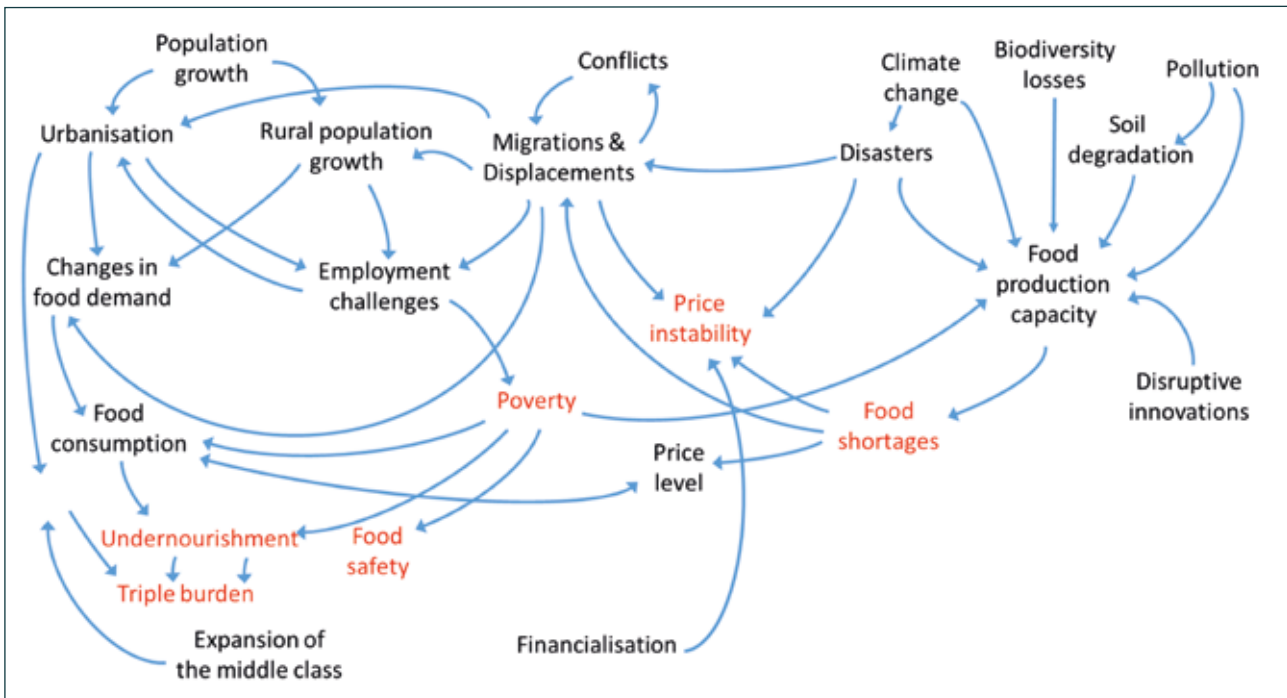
Population growth

Urbanisation

Rural population growth

Conflicts

Migrations & Displacements

Climate change

Biodiversity losses

Pollution

Soil degradation

Disasters

Changes in food demand

Employment challenges

Price instability

Food production capacity

Poverty

Food shortages

Disruptive innovations

Food consumption

Price level

Undernourishment

Food safety

Triple burden

Expansion of the middle class

Financialisation